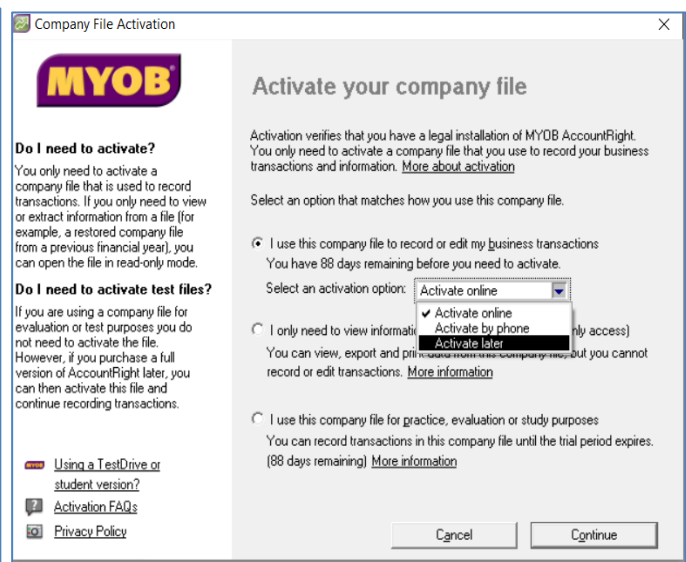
Company File Activation

×

MYOB

Do I need to activate?

You only need to activate a company file that is used to record transactions. If you only need to view or extract information from a file (for example, a restored company file from a previous financial year), you can open the file in read-only mode.

Do I need to activate test files?

If you are using a company file for evaluation or test purposes you do not need to activate the file. However, if you purchase a full version of AccountRight later, you can then activate this file and continue recording transactions.

MYOB Using a TestDrive or student version?

Activation FAQs

Privacy Policy

Activate your company file

Activation verifies that you have a legal installation of MYOB AccountRight. You only need to activate a company file that you use to record your business transactions and information. More about activation

Select an option that matches how you use this company file.

I use this company file to record or edit my business transactions

You have 88 days remaining before you need to activate.

Select an activation option: Activate online

✔ Activate online

Activate by phone

Activate later

I only need to view informati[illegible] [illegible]nly access)

You can view, export and pri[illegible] but you cannot record or edit transactions. More information

I use this company file for practice, evaluation or study purposes

You can record transactions in this company file until the trial period expires. (88 days remaining) More information

Cancel

Continue